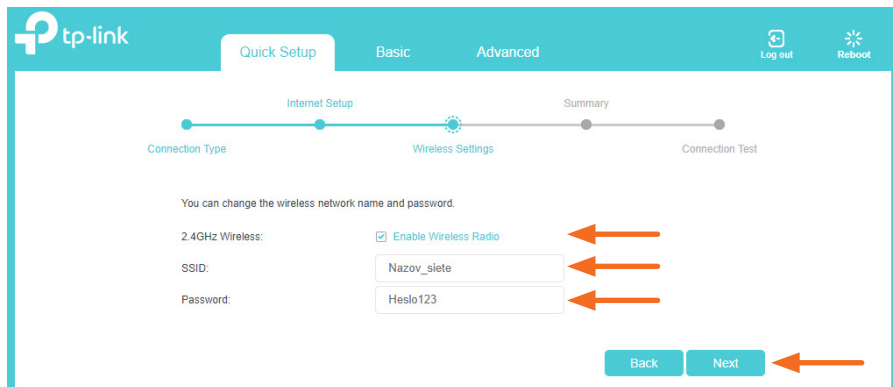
tp-link

Quick Setup
Basic
Advanced
Log out
Reboot

Internet Setup
Summary
Connection Type
Wireless Settings
Connection Test

You can change the wireless network name and password.

2.4GHz Wireless: Enable Wireless Radio

SSID: Nazov_siete

Password: Heslo123

Back
Next